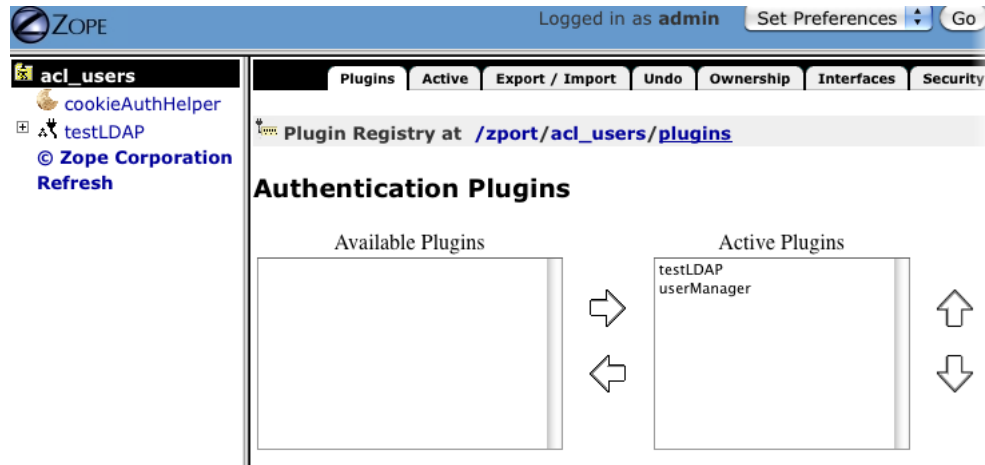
ZOPE

Logged in as admin

Set Preferences

Go

acl_users

cookieAuthHelper

testLDAP

© Zope Corporation

Refresh

Plugins | Active | Export / Import | Undo | Ownership | Interfaces | Security

Plugin Registry at /zport/acl_users/plugins

Authentication Plugins

Available Plugins

Active Plugins

testLDAP
userManager